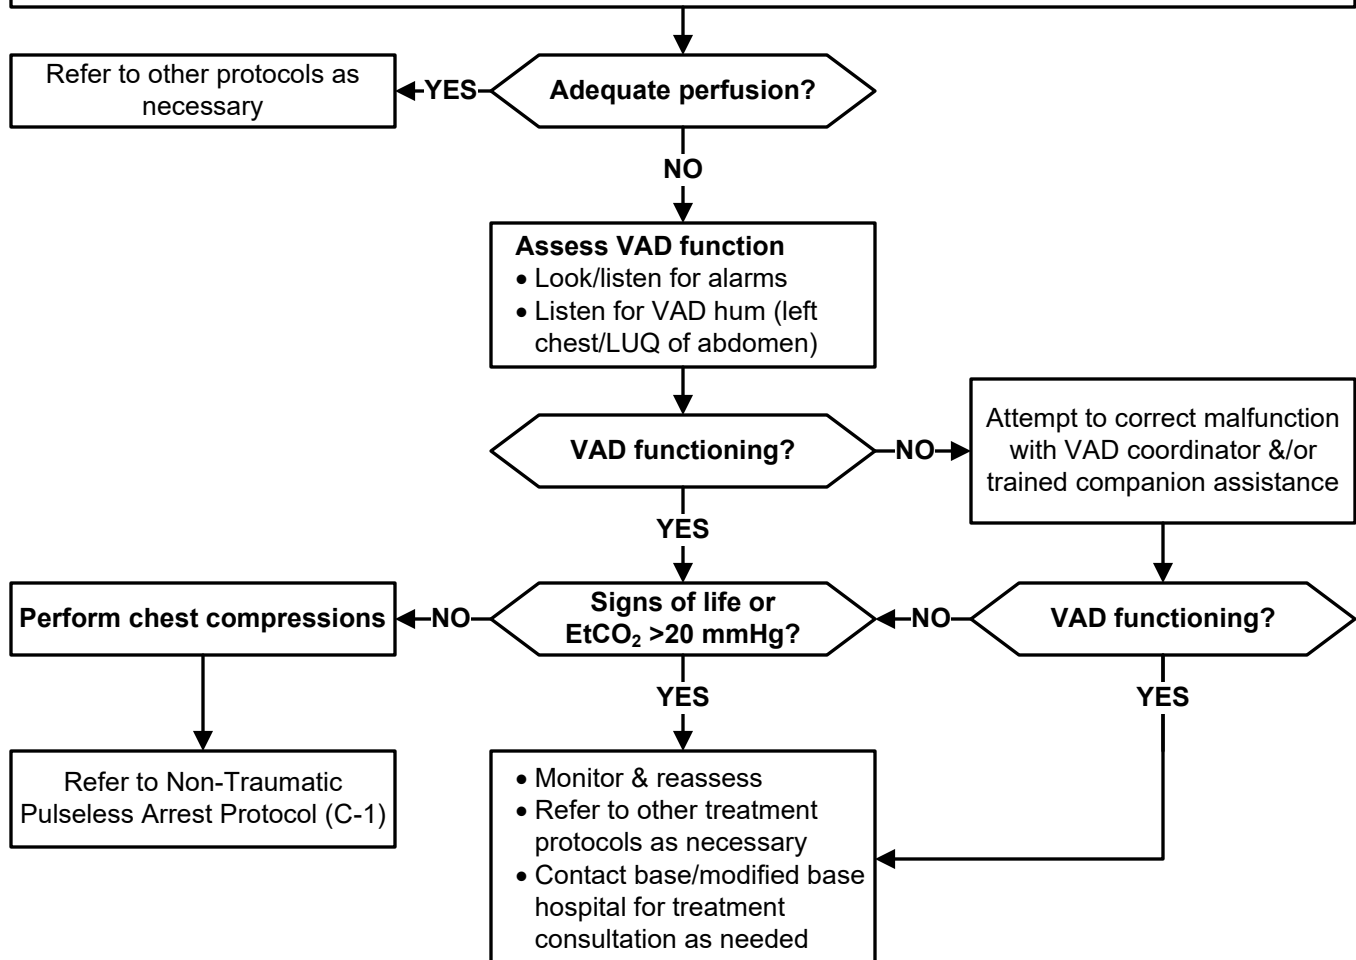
Adequate perfusion?

YES

Refer to other protocols as necessary

NO

Assess VAD function
• Look/listen for alarms
• Listen for VAD hum (left chest/LUQ of abdomen)

VAD functioning?

NO

Attempt to correct malfunction with VAD coordinator &/or trained companion assistance

YES

VAD functioning?

NO

Signs of life or EtCO$_2$ >20 mmHg?

NO

Perform chest compressions

Refer to Non-Traumatic Pulseless Arrest Protocol (C-1)

YES

YES

• Monitor & reassess
• Refer to other treatment protocols as necessary
• Contact base/modified base hospital for treatment consultation as needed